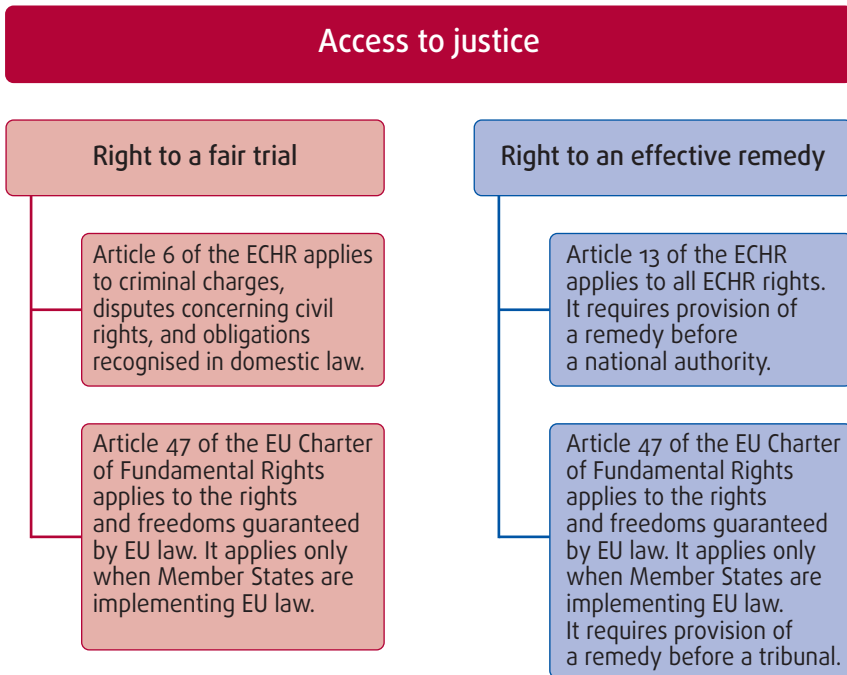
Access to justice

Right to a fair trial

Article 6 of the ECHR applies to criminal charges, disputes concerning civil rights, and obligations recognised in domestic law.

Article 47 of the EU Charter of Fundamental Rights applies to the rights and freedoms guaranteed by EU law. It applies only when Member States are implementing EU law.

Right to an effective remedy

Article 13 of the ECHR applies to all ECHR rights. It requires provision of a remedy before a national authority.

Article 47 of the EU Charter of Fundamental Rights applies to the rights and freedoms guaranteed by EU law. It applies only when Member States are implementing EU law. It requires provision of a remedy before a tribunal.